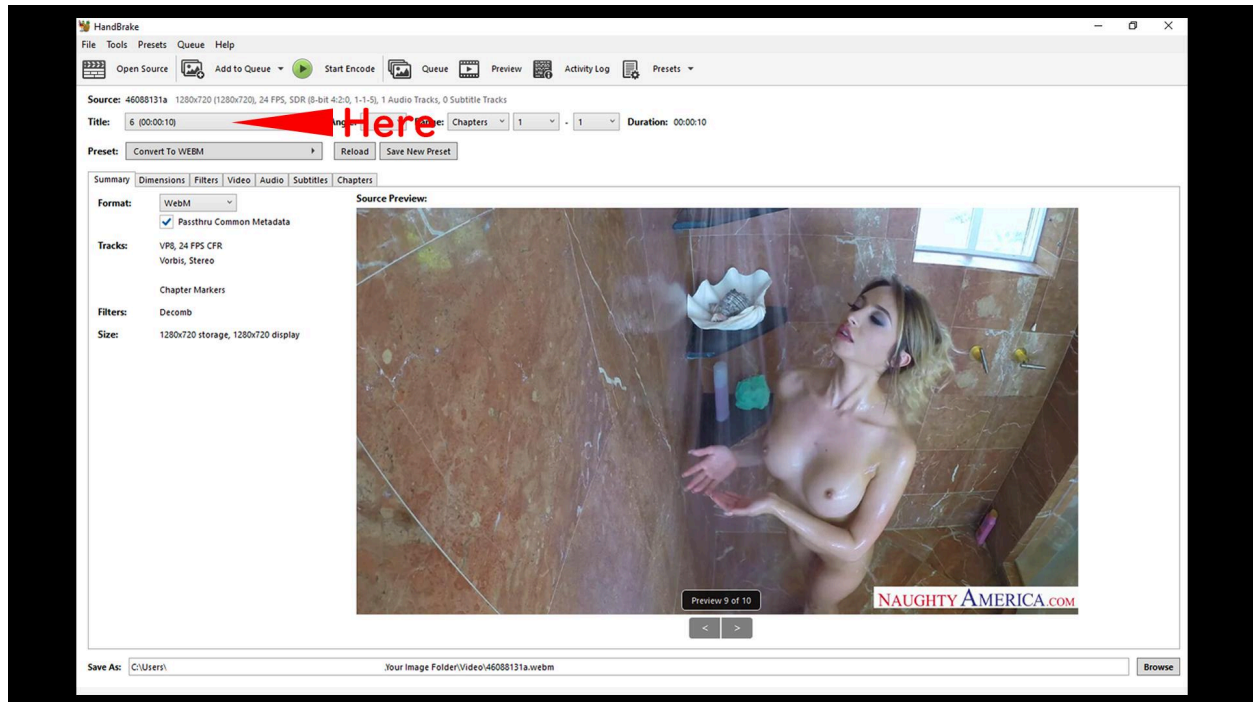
HandBrake
File Tools Presets Queue Help
Open Source Add to Queue Start Encode Queue Preview Activity Log Presets

Source: 46088131a 1280x720 (1280x720), 24 FPS, SDR (8-bit 4:2:0, 1-1-5), 1 Audio Tracks, 0 Subtitle Tracks
Title: 6 (00:00:10) Here Angle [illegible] Range: Chapters 1 - 1 Duration: 00:00:10
Preset: Convert To WEBM Reload Save New Preset

Summary Dimensions Filters Video Audio Subtitles Chapters

Format: WebM
Passthru Common Metadata
Tracks: VP8, 24 FPS CFR
Vorbis, Stereo
Chapter Markers
Filters: Decomb
Size: 1280x720 storage, 1280x720 display

Source Preview:
NAUGHTY AMERICA.COM
Preview 9 of 10
< >

Save As: C:\Users\ Your Image Folder\Video\46088131a.webm Browse